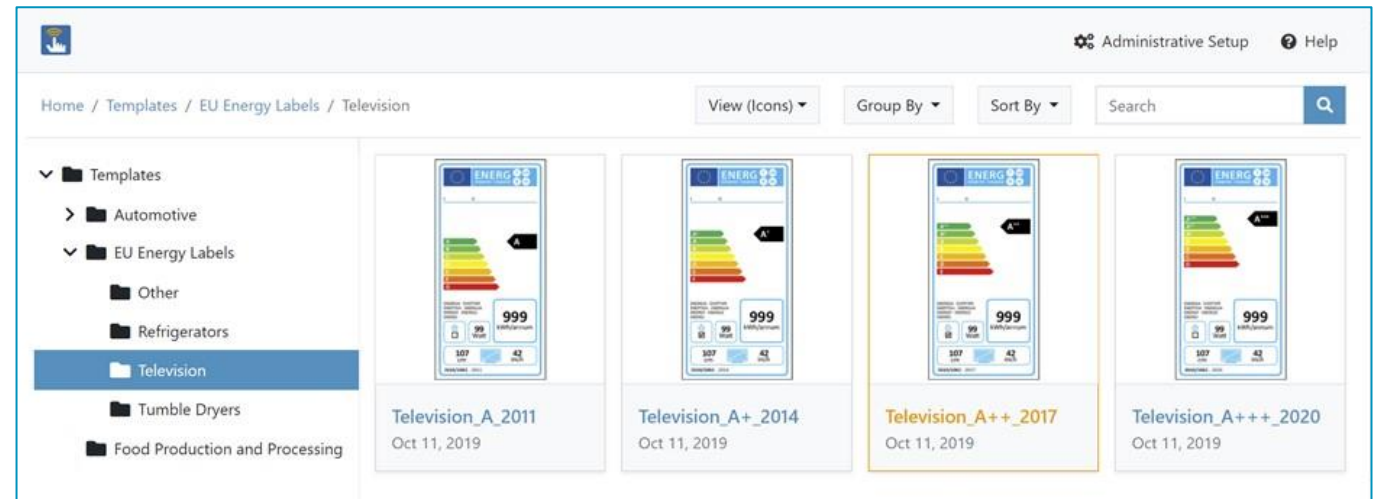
Administrative Setup Help

Home / Templates / EU Energy Labels / Television

View (Icons) Group By Sort By Search

Templates
Automotive
EU Energy Labels
Other
Refrigerators
Television
Tumble Dryers
Food Production and Processing

ENERG
A
999
kWh/annum
99 Watt
107 cm
42 inch

Television_A_2011
Oct 11, 2019

ENERG
A+
999
kWh/annum
99 Watt
107 cm
42 inch

Television_A+_2014
Oct 11, 2019

ENERG
A++
999
kWh/annum
99 Watt
107 cm
42 inch

Television_A++_2017
Oct 11, 2019

ENERG
A+++
999
kWh/annum
99 Watt
107 cm
42 inch

Television_A+++_2020
Oct 11, 2019